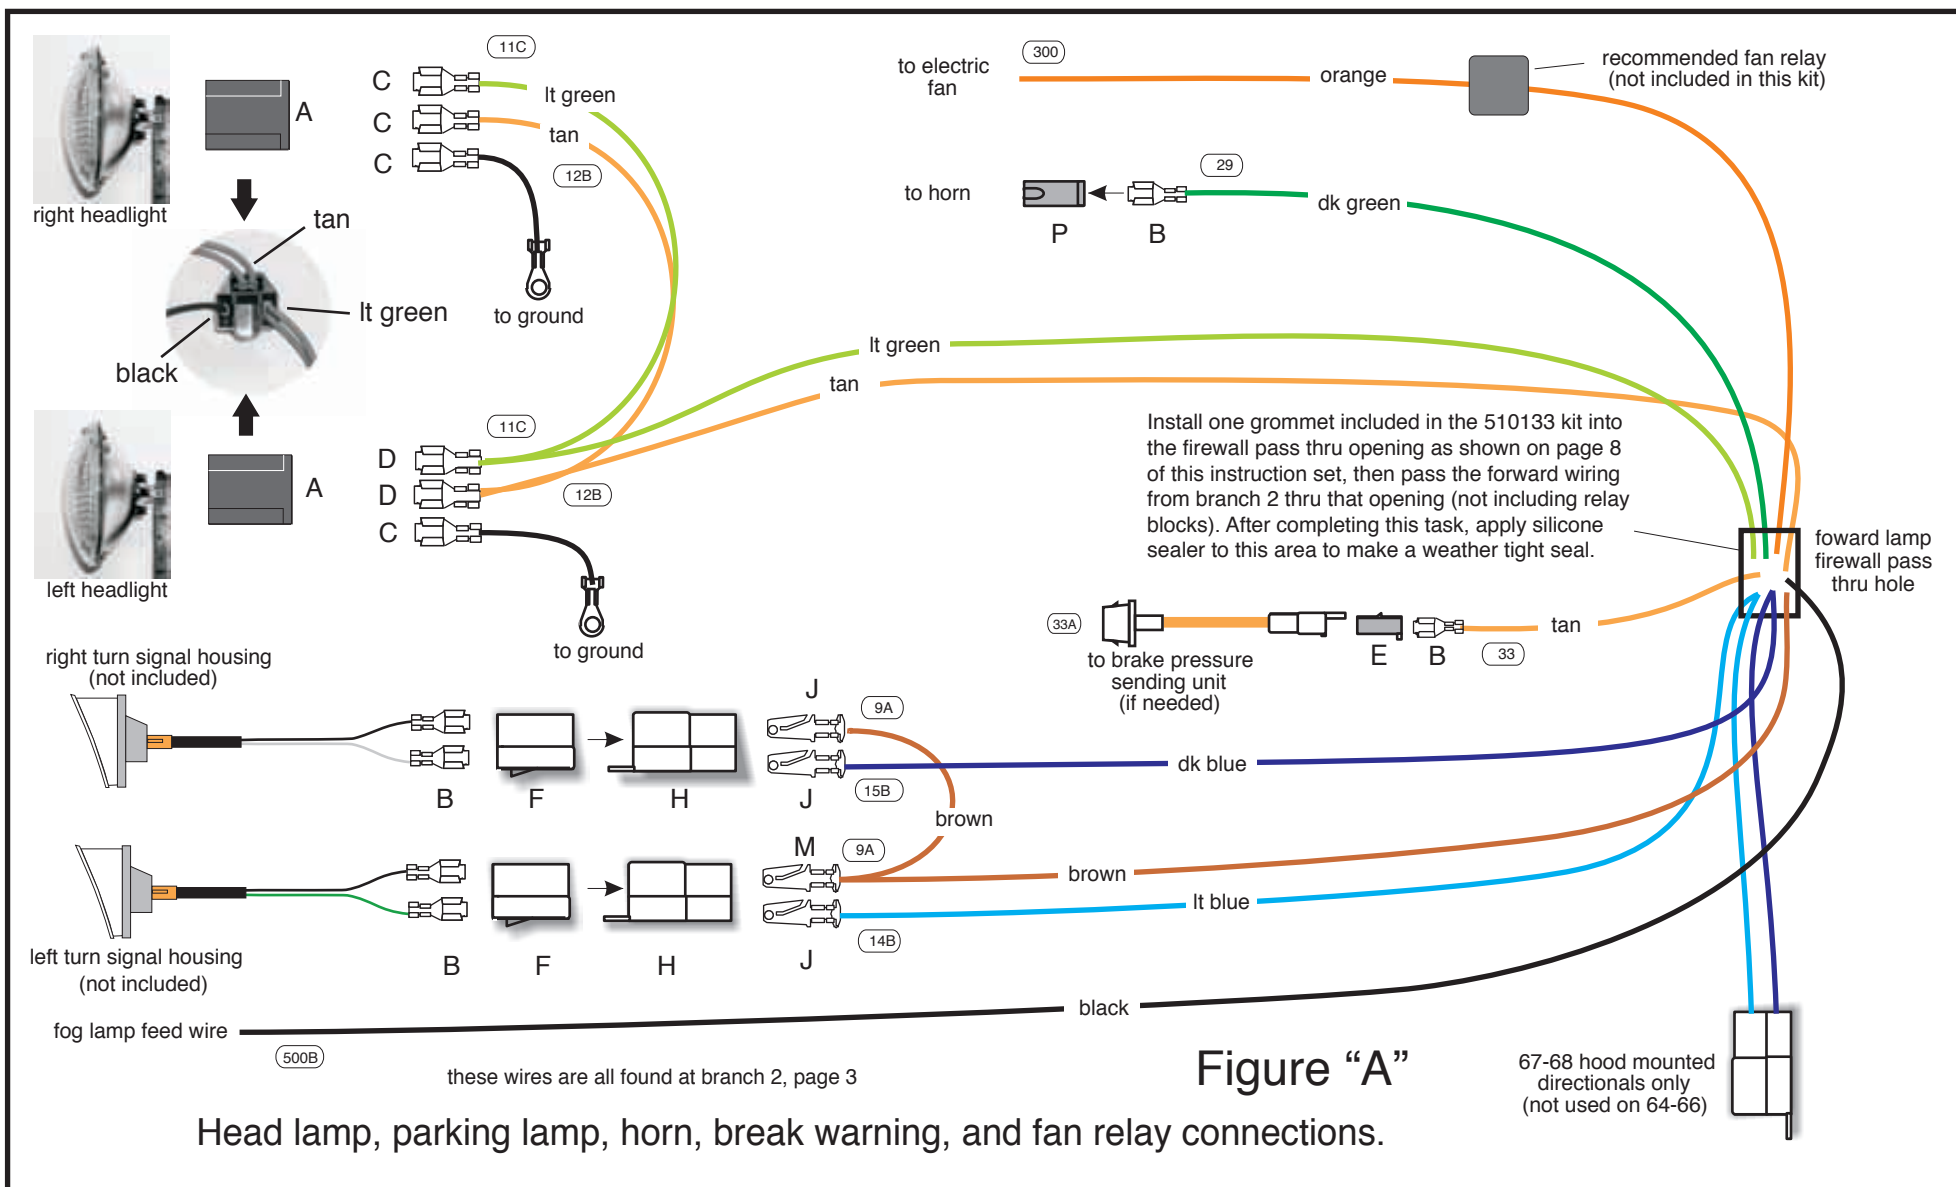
right headlight

A

tan

lt green

black

left headlight

A

11C

C
C
C

lt green

tan

12B

to ground

11C

D
D
C

12B

to ground

to electric fan

300

orange

recommended fan relay (not included in this kit)

to horn

P

B

29

dk green

lt green

tan

Install one grommet included in the 510133 kit into the firewall pass thru opening as shown on page 8 of this instruction set, then pass the forward wiring from branch 2 thru that opening (not including relay blocks). After completing this task, apply silicone sealer to this area to make a weather tight seal.

foward lamp firewall pass thru hole

33A

to brake pressure sending unit (if needed)

E

B

33

tan

right turn signal housing (not included)

B

F

H

J

9A

J

15B

dk blue

brown

left turn signal housing (not included)

B

F

H

M

9A

J

14B

brown

lt blue

fog lamp feed wire

500B

black

these wires are all found at branch 2, page 3

Figure “A”

67-68 hood mounted directionals only (not used on 64-66)

Head lamp, parking lamp, horn, break warning, and fan relay connections.